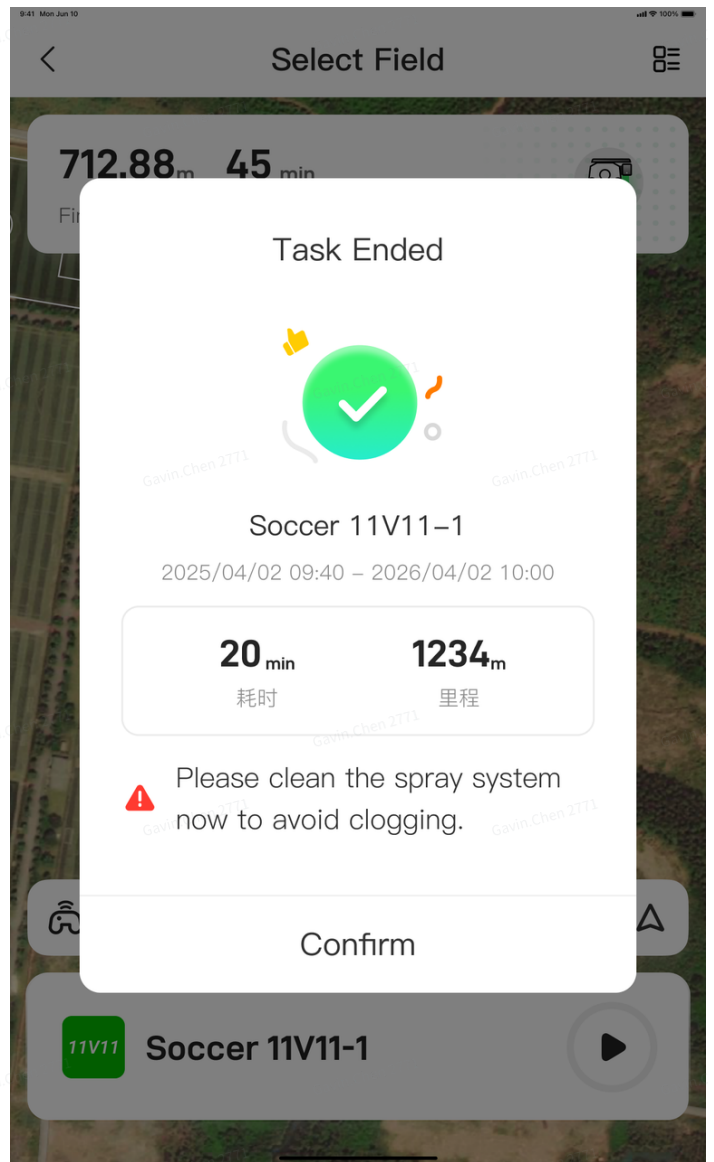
9:41 Mon Jun 10

100%

Select Field

712.88m 45 min

Fi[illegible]

Task Ended

Gavin.Chen 2771

Gavin.Chen 2771

Soccer 11V11-1

2025/04/02 09:40 – 2026/04/02 10:00

20 min
耗时

1234m
里程

Gavin.Chen 2771

Please clean the spray system now to avoid clogging.

Gavin.Chen 2771

Confirm

11V11

Soccer 11V11-1